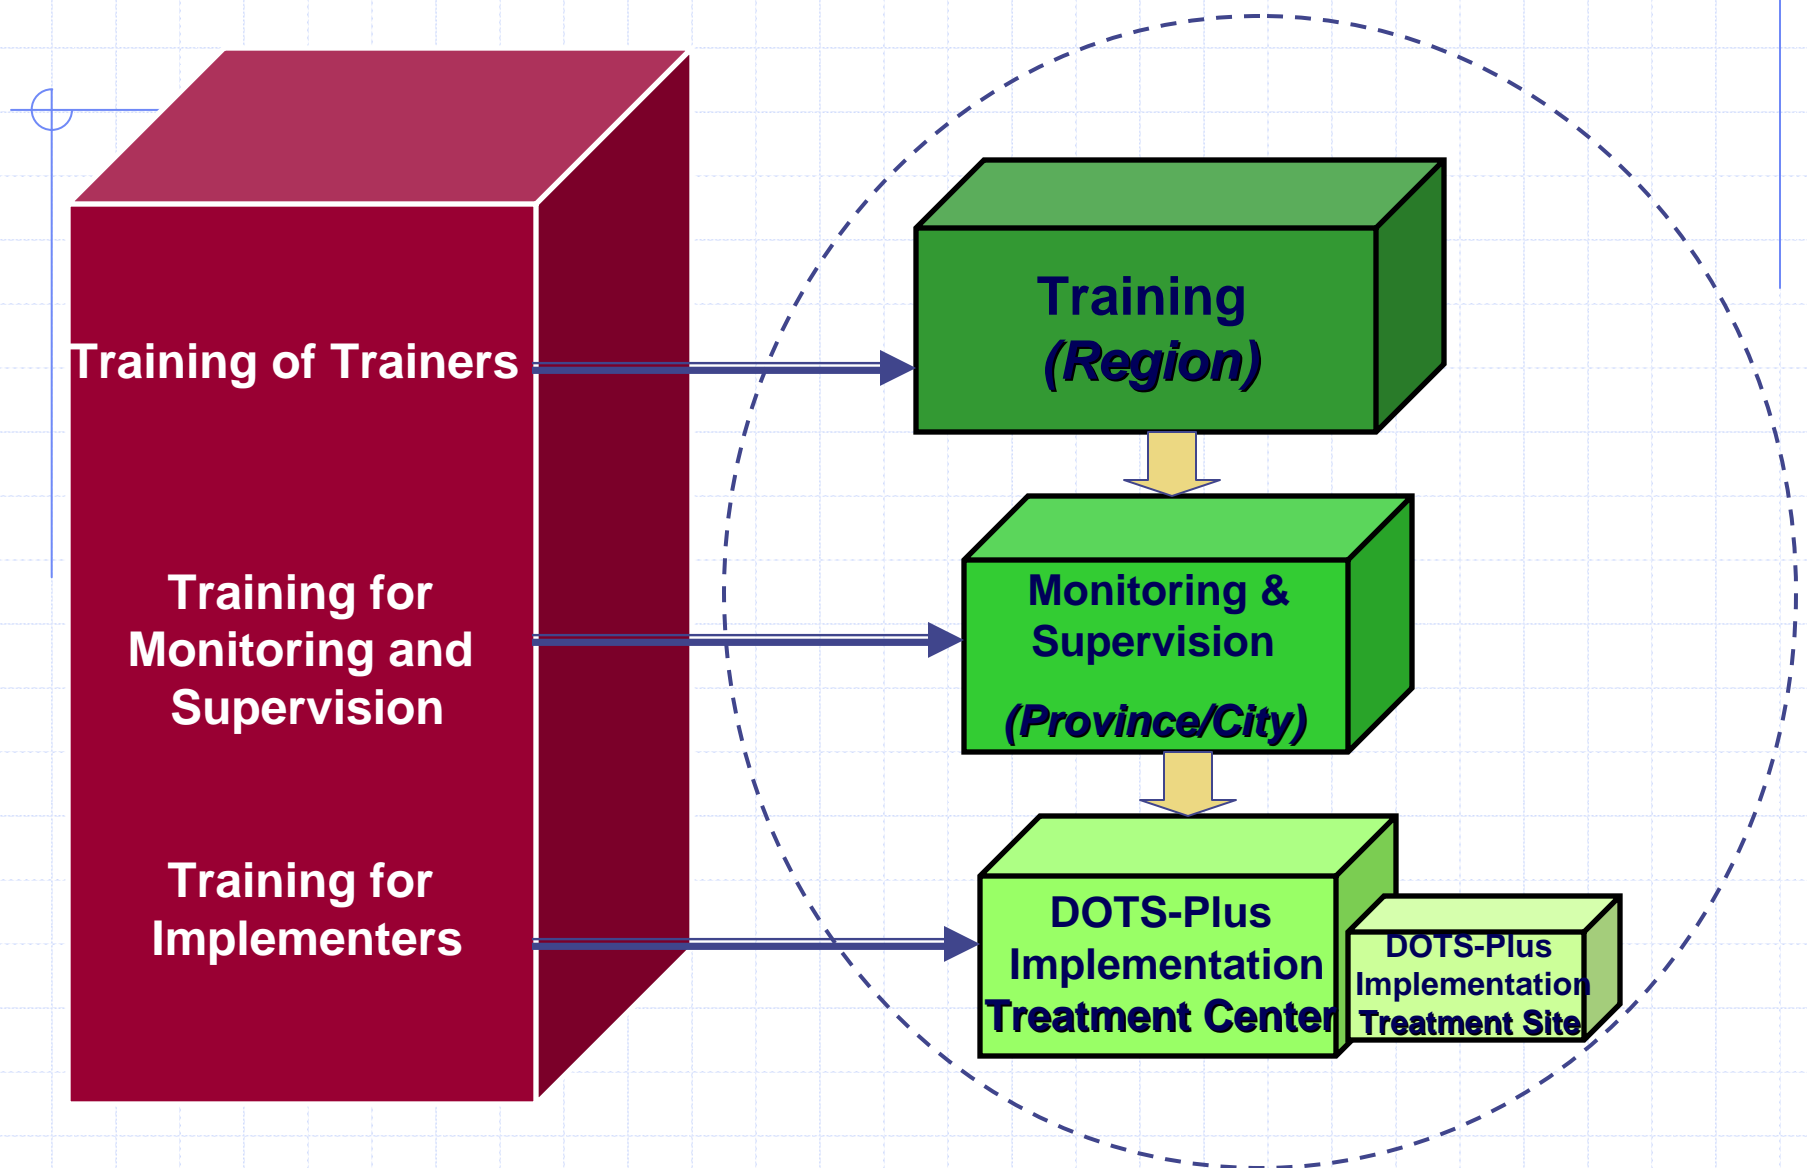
Training of Trainers

Training for Monitoring and Supervision

Training for Implementers

Training (Region)

Monitoring & Supervision

(Province/City)

DOTS-Plus Implementation Treatment Center

DOTS-Plus Implementation Treatment Site